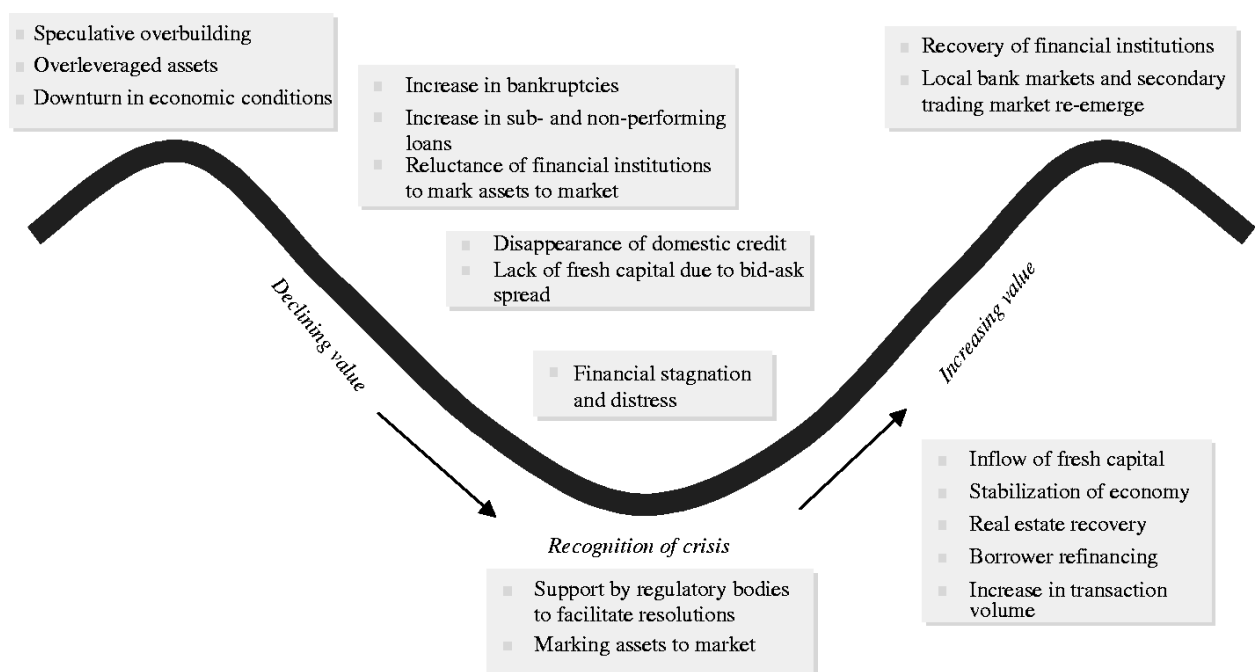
Speculative overbuilding
Overleveraged assets
Downturn in economic conditions

Increase in bankruptcies
Increase in sub- and non-performing loans
Reluctance of financial institutions to mark assets to market

Recovery of financial institutions
Local bank markets and secondary trading market re-emerge

Disappearance of domestic credit
Lack of fresh capital due to bid-ask spread

Declining value

Increasing value

Financial stagnation and distress

Inflow of fresh capital
Stabilization of economy
Real estate recovery
Borrower refinancing
Increase in transaction volume

Recognition of crisis

Support by regulatory bodies to facilitate resolutions
Marking assets to market